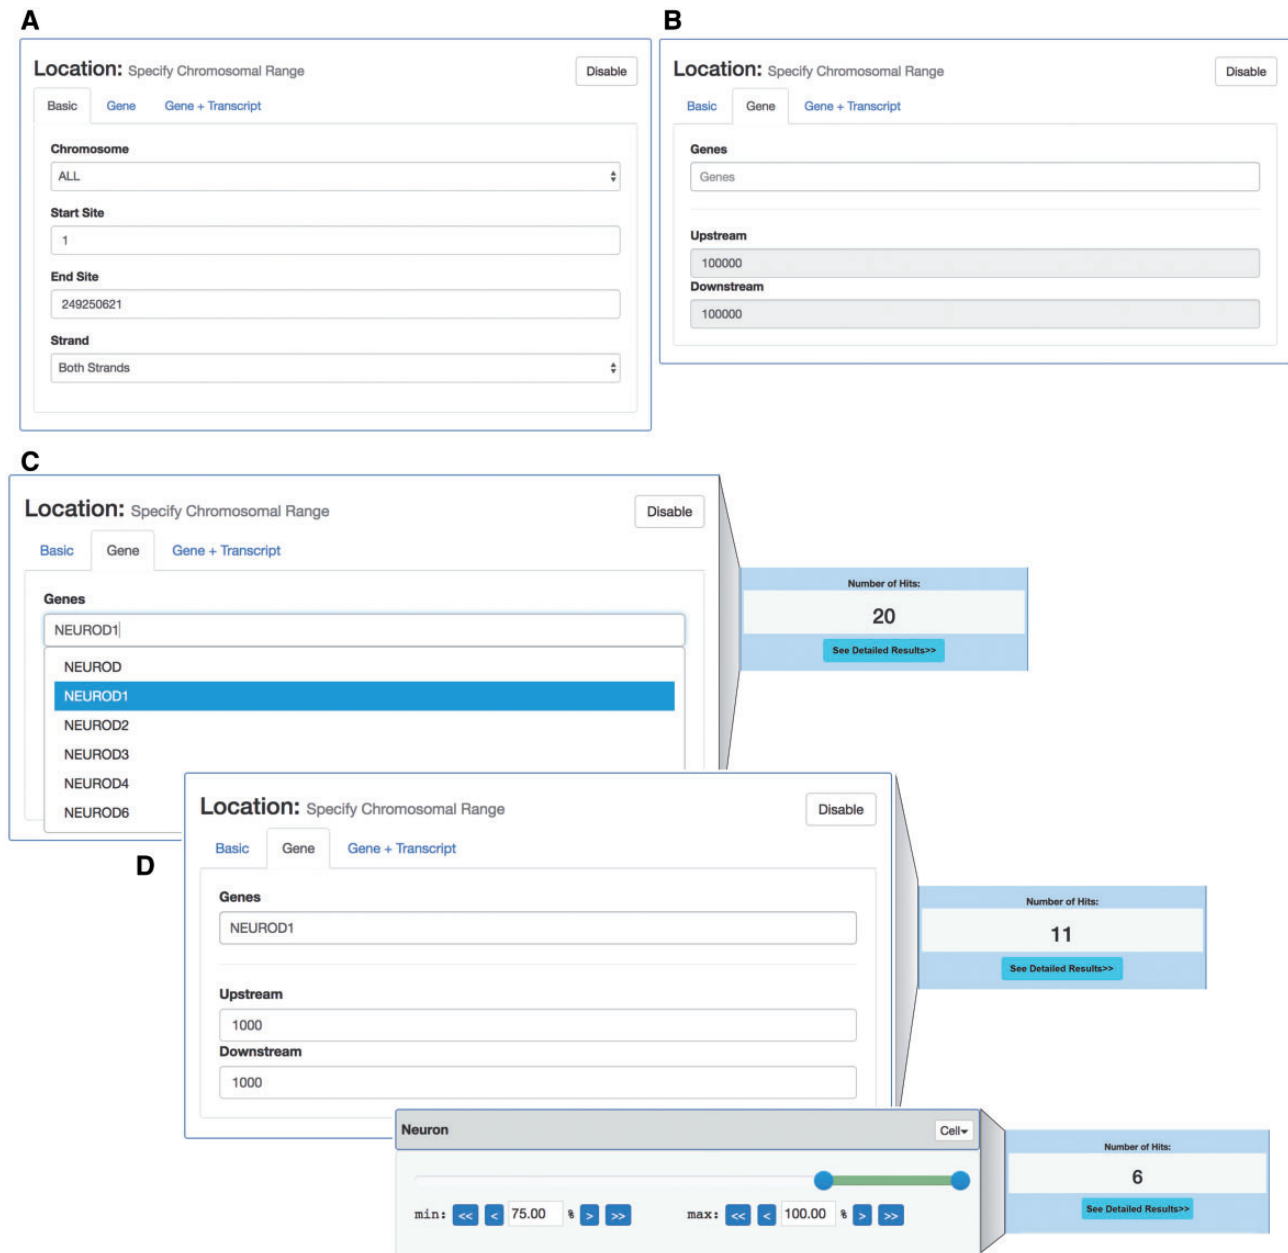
A

Location: Specify Chromosomal Range

Disable

Basic Gene Gene + Transcript

Chromosome

ALL

Start Site

1

End Site

249250621

Strand

Both Strands

B

Location: Specify Chromosomal Range

Disable

Basic Gene Gene + Transcript

Genes

Genes

Upstream

100000

Downstream

100000

C

Location: Specify Chromosomal Range

Disable

Basic Gene Gene + Transcript

Genes

NEUROD1

NEUROD

NEUROD1

NEUROD2

NEUROD3

NEUROD4

NEUROD6

Number of Hits:

20

See Detailed Results>>

D

Location: Specify Chromosomal Range

Disable

Basic Gene Gene + Transcript

Genes

NEUROD1

Upstream

1000

Downstream

1000

Number of Hits:

11

See Detailed Results>>

Neuron

Cell

min: << < 75.00 % > >>

max: << < 100.00 % > >>

Number of Hits:

6

See Detailed Results>>